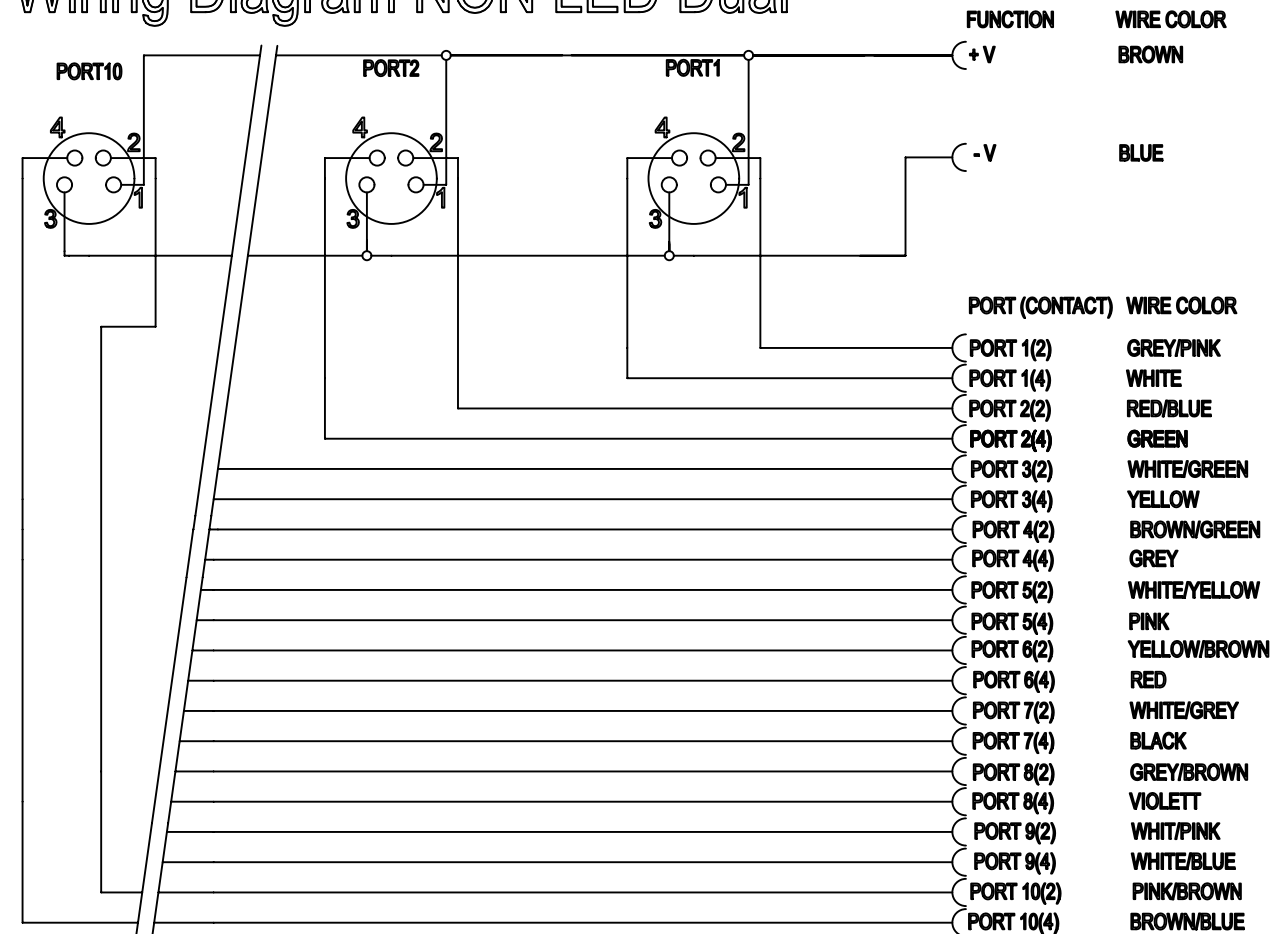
Wiring Diagram NON LED Dual

FUNCTION WIRE COLOR

PORT10

PORT2

PORT1

+ V BROWN

- V BLUE

4 2
3 1

4 2
3 1

4 2
3 1

PORT (CONTACT) WIRE COLOR

| PORT (CONTACT) | WIRE COLOR |
|---|---|
| PORT 1(2) | GREY/PINK |
| PORT 1(4) | WHITE |
| PORT 2(2) | RED/BLUE |
| PORT 2(4) | GREEN |
| PORT 3(2) | WHITE/GREEN |
| PORT 3(4) | YELLOW |
| PORT 4(2) | BROWN/GREEN |
| PORT 4(4) | GREY |
| PORT 5(2) | WHITE/YELLOW |
| PORT 5(4) | PINK |
| PORT 6(2) | YELLOW/BROWN |
| PORT 6(4) | RED |
| PORT 7(2) | WHITE/GREY |
| PORT 7(4) | BLACK |
| PORT 8(2) | GREY/BROWN |
| PORT 8(4) | VIOLETT |
| PORT 9(2) | WHIT/PINK |
| PORT 9(4) | WHITE/BLUE |
| PORT 10(2) | PINK/BROWN |
| PORT 10(4) | BROWN/BLUE |